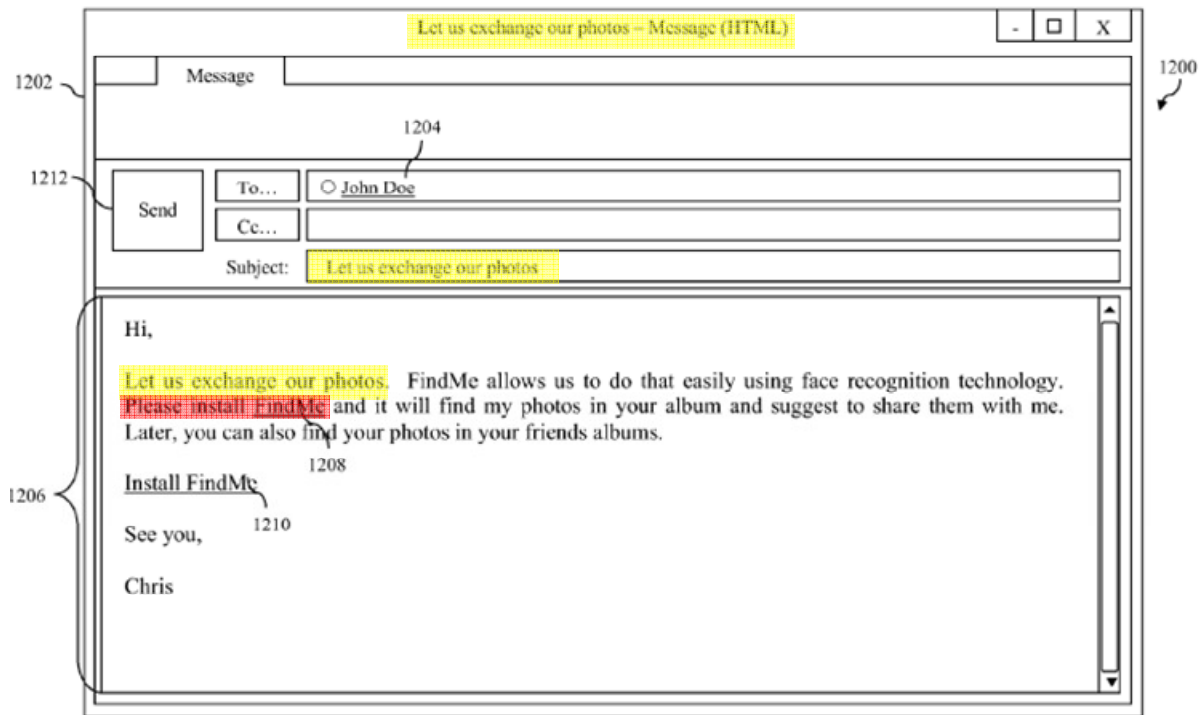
Let us exchange our photos – Message (HTML)

- ☐ X

1200

1202

Message

1204

1212

Send

To…

○ John Doe

Cc…

Subject: Let us exchange our photos

Hi,

Let us exchange our photos. FindMe allows us to do that easily using face recognition technology. Please install FindMe and it will find my photos in your album and suggest to share them with me. Later, you can also find your photos in your friends albums.

1208

1206

Install FindMe

1210

See you,

Chris